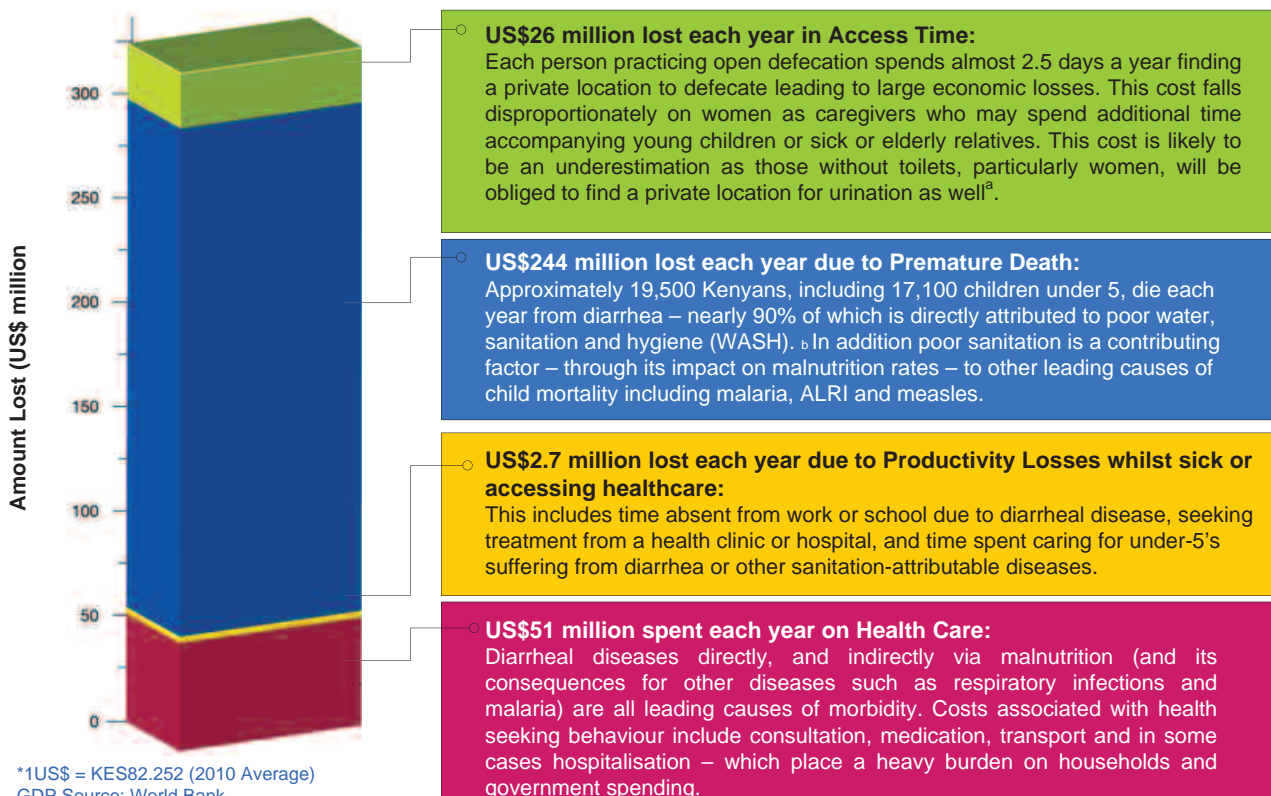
Amount Lost (US$ million

300
250
200
150
100
50
0

US$26 million lost each year in Access Time:
Each person practicing open defecation spends almost 2.5 days a year finding a private location to defecate leading to large economic losses. This cost falls disproportionately on women as caregivers who may spend additional time accompanying young children or sick or elderly relatives. This cost is likely to be an underestimation as those without toilets, particularly women, will be obliged to find a private location for urination as well$^{a}$.

US$244 million lost each year due to Premature Death:
Approximately 19,500 Kenyans, including 17,100 children under 5, die each year from diarrhea – nearly 90% of which is directly attributed to poor water, sanitation and hygiene (WASH). $_{b}$ In addition poor sanitation is a contributing factor – through its impact on malnutrition rates – to other leading causes of child mortality including malaria, ALRI and measles.

US$2.7 million lost each year due to Productivity Losses whilst sick or accessing healthcare:
This includes time absent from work or school due to diarrheal disease, seeking treatment from a health clinic or hospital, and time spent caring for under-5's suffering from diarrhea or other sanitation-attributable diseases.

US$51 million spent each year on Health Care:
Diarrheal diseases directly, and indirectly via malnutrition (and its consequences for other diseases such as respiratory infections and malaria) are all leading causes of morbidity. Costs associated with health seeking behaviour include consultation, medication, transport and in some cases hospitalisation – which place a heavy burden on households and government spending.

*1US$ = KES82.252 (2010 Average)
GDP Source: World Bank